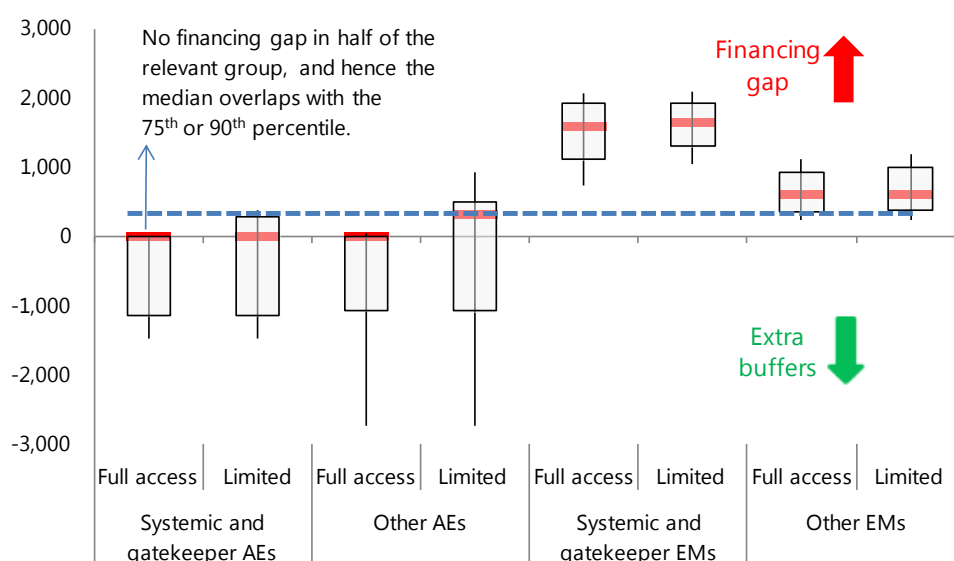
3,000
2,000
1,000
0
-1,000
-2,000
-3,000

No financing gap in half of the relevant group, and hence the median overlaps with the 75$^{th}$ or 90$^{th}$ percentile.

Financing gap

Extra buffers

Full access
Limited
Full access
Limited
Full access
Limited
Full access
Limited

Systemic and gatekeeper AEs
Other AEs
Systemic and gatekeeper EMs
Other EMs